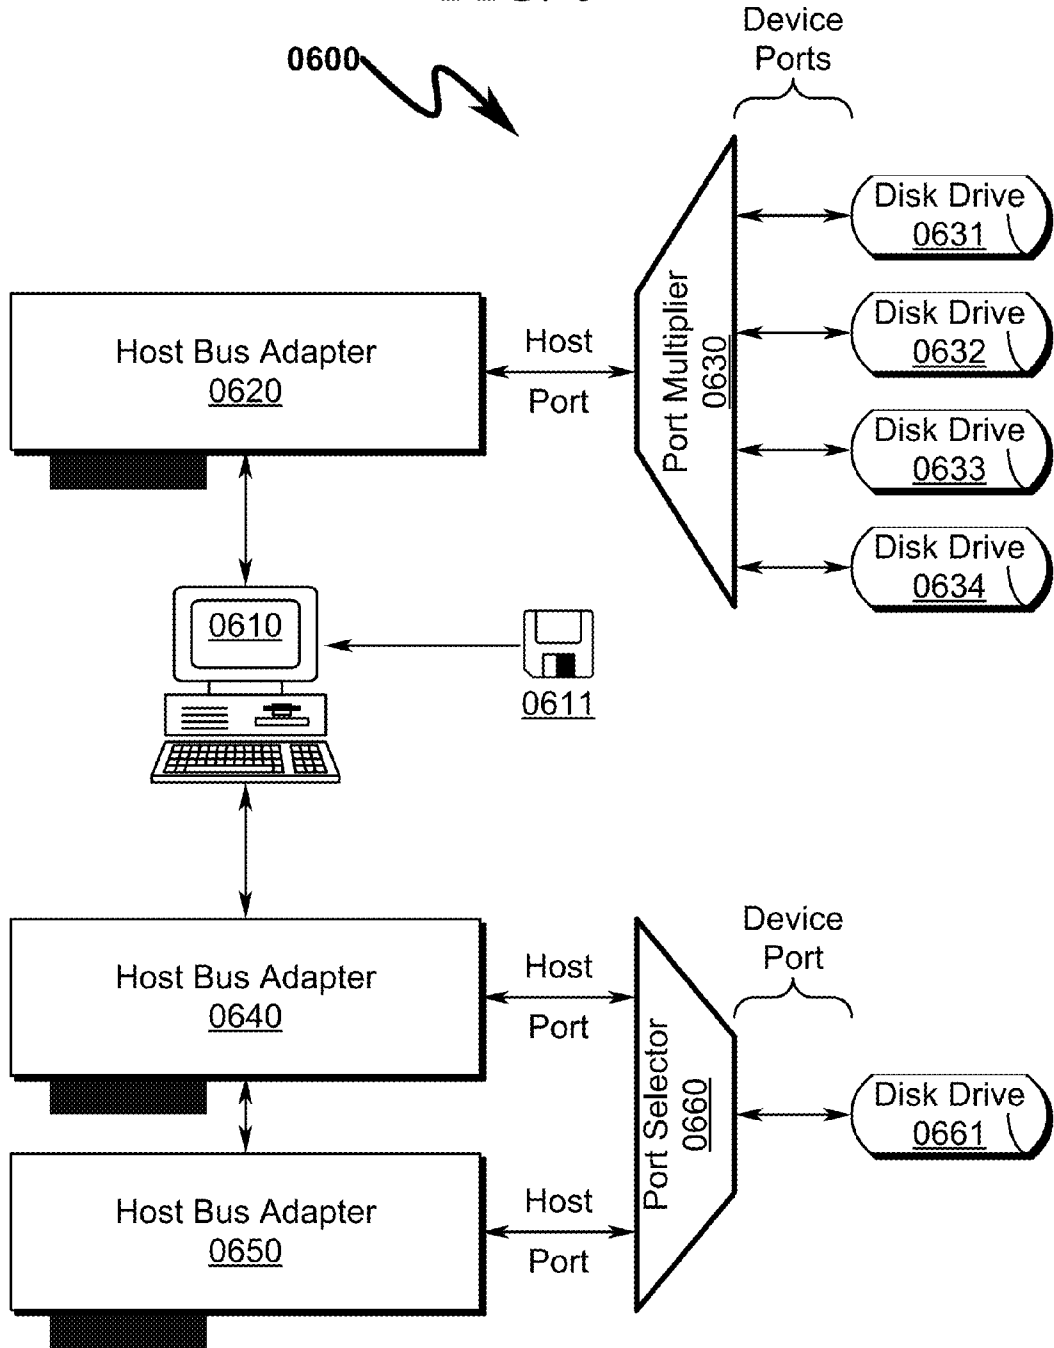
0600

Device Ports

Disk Drive 0631

Disk Drive 0632

Disk Drive 0633

Disk Drive 0634

Host Bus Adapter 0620

Host Port

Port Multiplier 0630

0610

0611

Host Bus Adapter 0640

Host Port

Device Port

Port Selector 0660

Disk Drive 0661

Host Bus Adapter 0650

Host Port